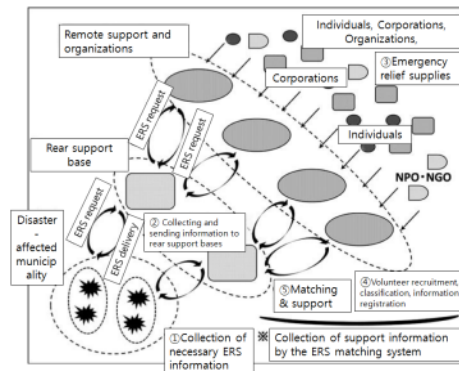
Remote support and organizations

Individuals, Corporations, Organizations,

Corporations

③Emergency relief supplies

Individuals

NPO・NGO

Rear support base

ERS request

ERS request

ERS request

ERS delivery

Disaster - affected municipality

② Collecting and sending information to rear support bases

⑤Matching & support

④Volunteer recruitment, classification, information registration

①Collection of necessary ERS information

※ Collection of support information by the ERS matching system